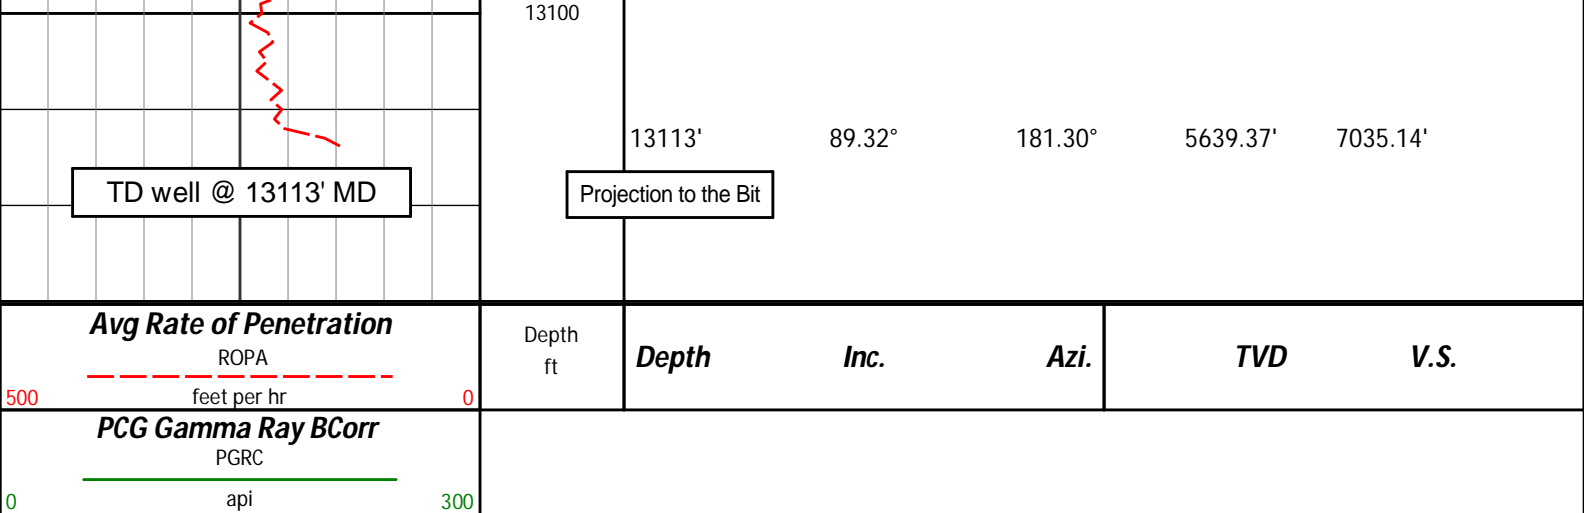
13100

TD well @ 13113' MD

13113' 89.32° 181.30° 5639.37' 7035.14'

Projection to the Bit

Avg Rate of Penetration
ROPA
500 feet per hr 0

Depth
ft

Depth Inc. Azi. TVD V.S.

PCG Gamma Ray BCorr
PGRC
0 api 300